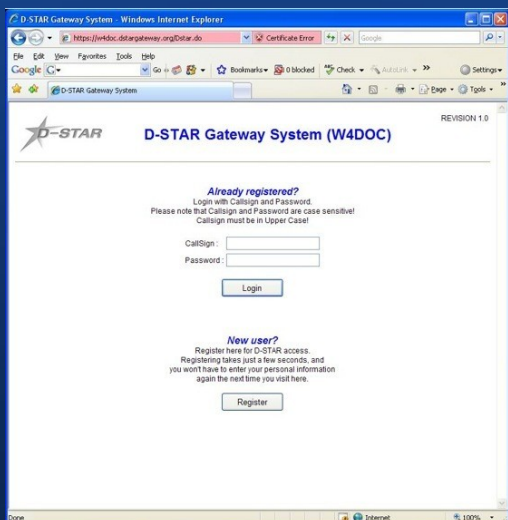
D-STAR Gateway System - Windows Internet Explorer

https://w4doc.dstargateway.org/Dstar.do

Certificate Error

Google

File Edit View Favorites Tools Help

Google G

Go

Bookmarks

0 blocked

Check

AutoLink

Settings

D-STAR Gateway System

Page

Tools

D-STAR

D-STAR Gateway System (W4DOC)

REVISION 1.0

Already registered?

Login with Callsign and Password.
Please note that Callsign and Password are case sensitive!
Callsign must be in Upper Case!

CallSign :

Password :

Login

New user?

Register here for D-STAR access.
Registering takes just a few seconds, and you won't have to enter your personal information again the next time you visit here.

Register

Done

Internet

100%